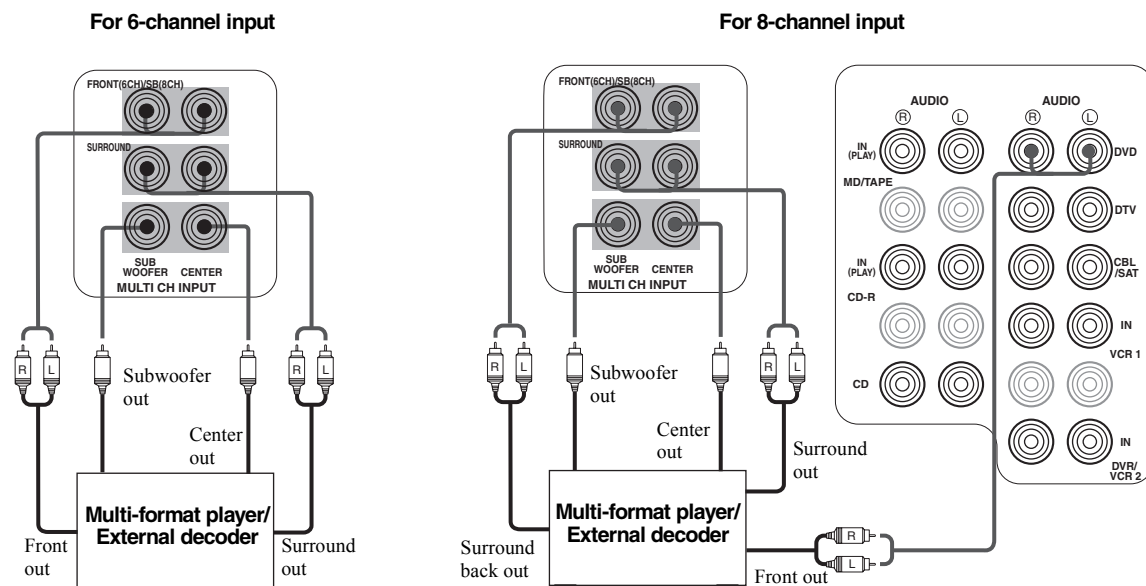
For 6-channel input

FRONT(6CH)/SB(8CH)
SURROUND
SUB WOOFER
CENTER
MULTI CH INPUT

R L
Subwoofer out
Center out
R L

Multi-format player/ External decoder

Front out
Surround out

For 8-channel input

FRONT(6CH)/SB(8CH)
SURROUND
SUB WOOFER
CENTER
MULTI CH INPUT

AUDIO
R L
IN (PLAY)
MD/TAPE
IN (PLAY)
CD-R
CD

AUDIO
R L
DVD
DTV
CBL /SAT
IN
VCR 1
IN
DVR/ VCR 2

R L
Subwoofer out
Center out
R L
Surround out

Multi-format player/ External decoder

Surround back out
Front out
R
L